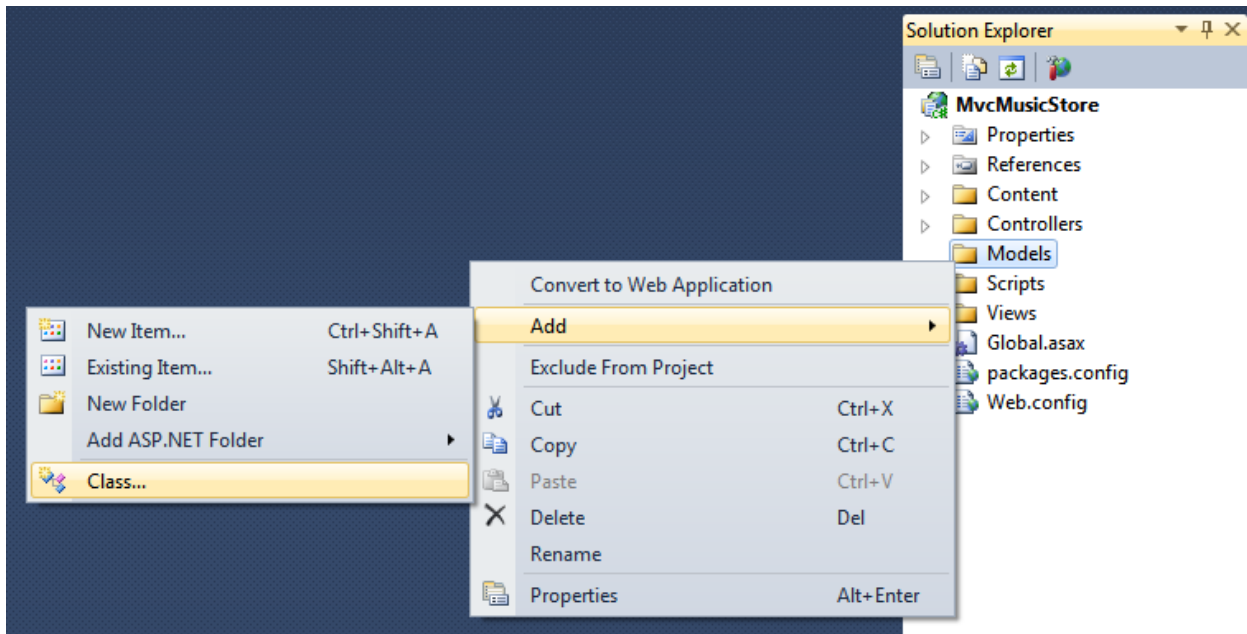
Solution Explorer

MvcMusicStore
Properties
References
Content
Controllers
Models
Scripts
Views
Global.asax
packages.config
Web.config

Convert to Web Application
Add
Exclude From Project
Cut Ctrl+X
Copy Ctrl+C
Paste Ctrl+V
Delete Del
Rename
Properties Alt+Enter

New Item... Ctrl+Shift+A
Existing Item... Shift+Alt+A
New Folder
Add ASP.NET Folder
Class...